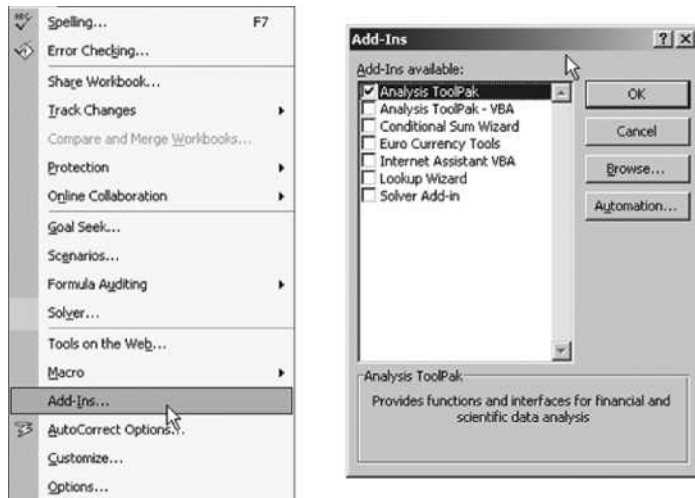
Spelling... F7
Error Checking...
Share Workbook...
Track Changes
Compare and Merge Workbooks...
Protection
Online Collaboration
Goal Seek...
Scenarios...
Formula Auditing
Solver...
Tools on the Web...
Macro
Add-Ins...
AutoCorrect Options...
Customize...
Options...

Add-Ins
Add-Ins available:
Analysis ToolPak
Analysis ToolPak - VBA
Conditional Sum Wizard
Euro Currency Tools
Internet Assistant VBA
Lookup Wizard
Solver Add-in
OK
Cancel
Browse...
Automation...
Analysis ToolPak
Provides functions and interfaces for financial and scientific data analysis